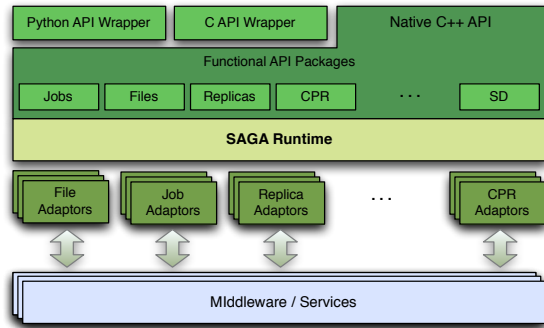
Python API Wrapper

C API Wrapper

Native C++ API

Functional API Packages

Jobs

Files

Replicas

CPR

. . .

SD

SAGA Runtime

File Adaptors

Job Adaptors

Replica Adaptors

. . .

CPR Adaptors

MIddleware / Services